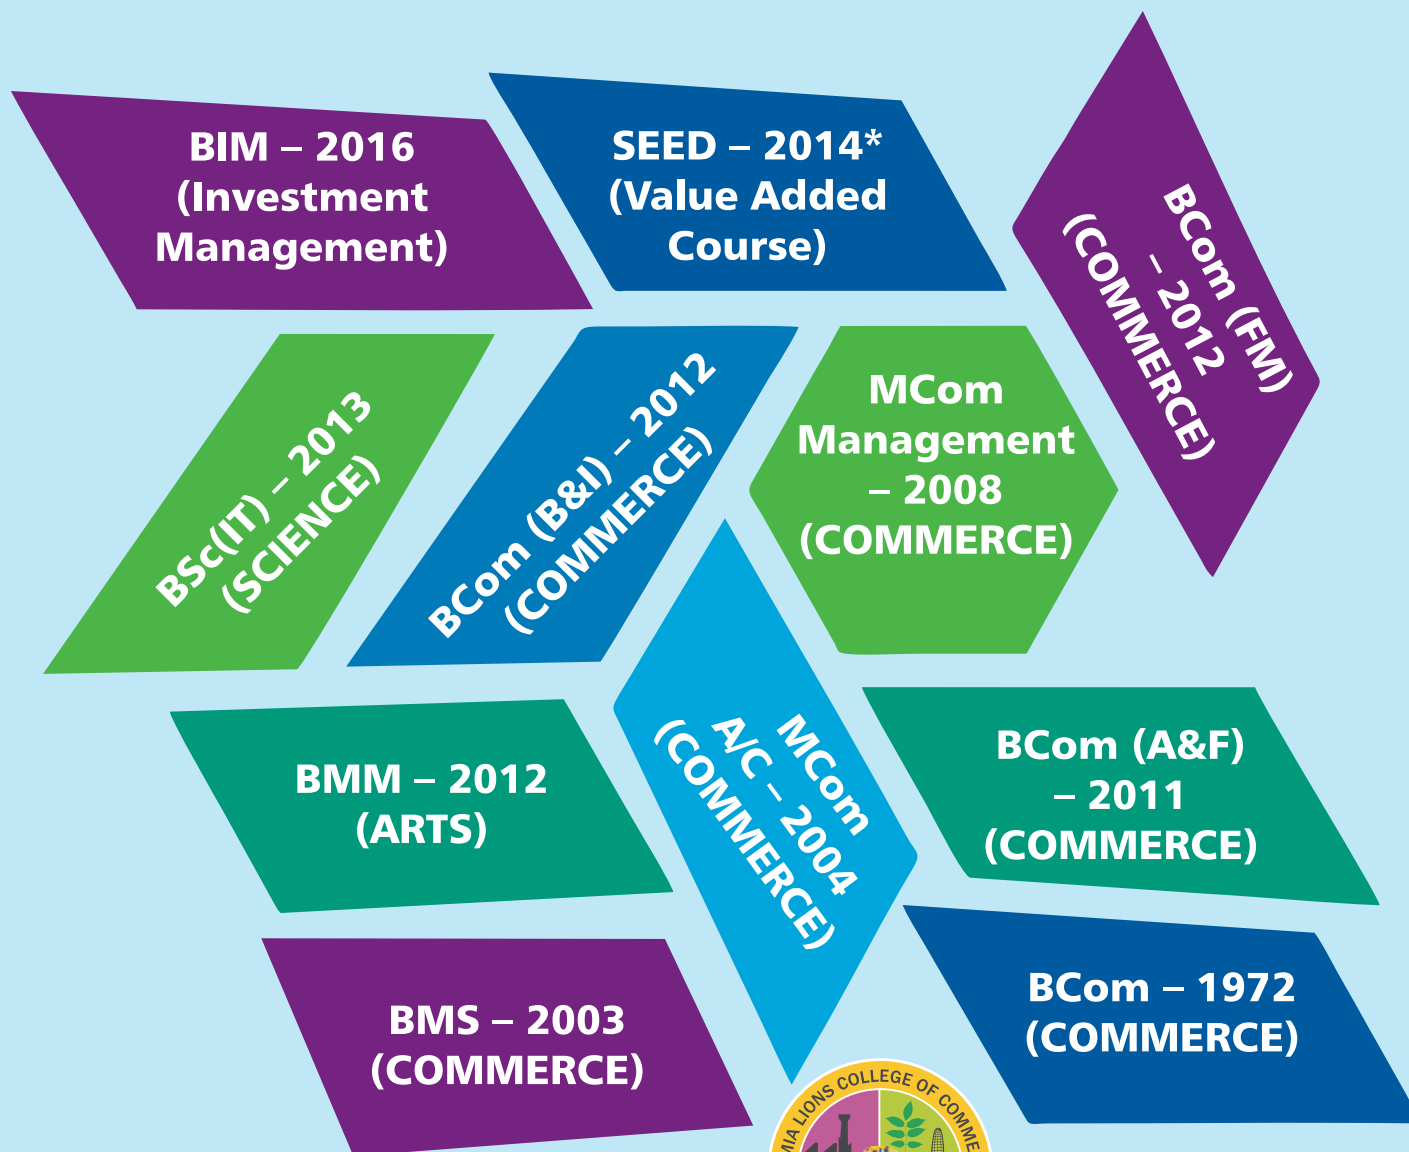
BIM – 2016 (Investment Management)

SEED – 2014* (Value Added Course)

BCom (FM) – 2012 (COMMERCE)

BSc(IT) – 2013 (SCIENCE)

BCom (B&I) – 2012 (COMMERCE)

MCom Management – 2008 (COMMERCE)

MCom A/C – 2004 (COMMERCE)

BMM – 2012 (ARTS)

BCom (A&F) – 2011 (COMMERCE)

BMS – 2003 (COMMERCE)

BCom – 1972 (COMMERCE)

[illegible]MIA LIONS COLLEGE OF COMME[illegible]